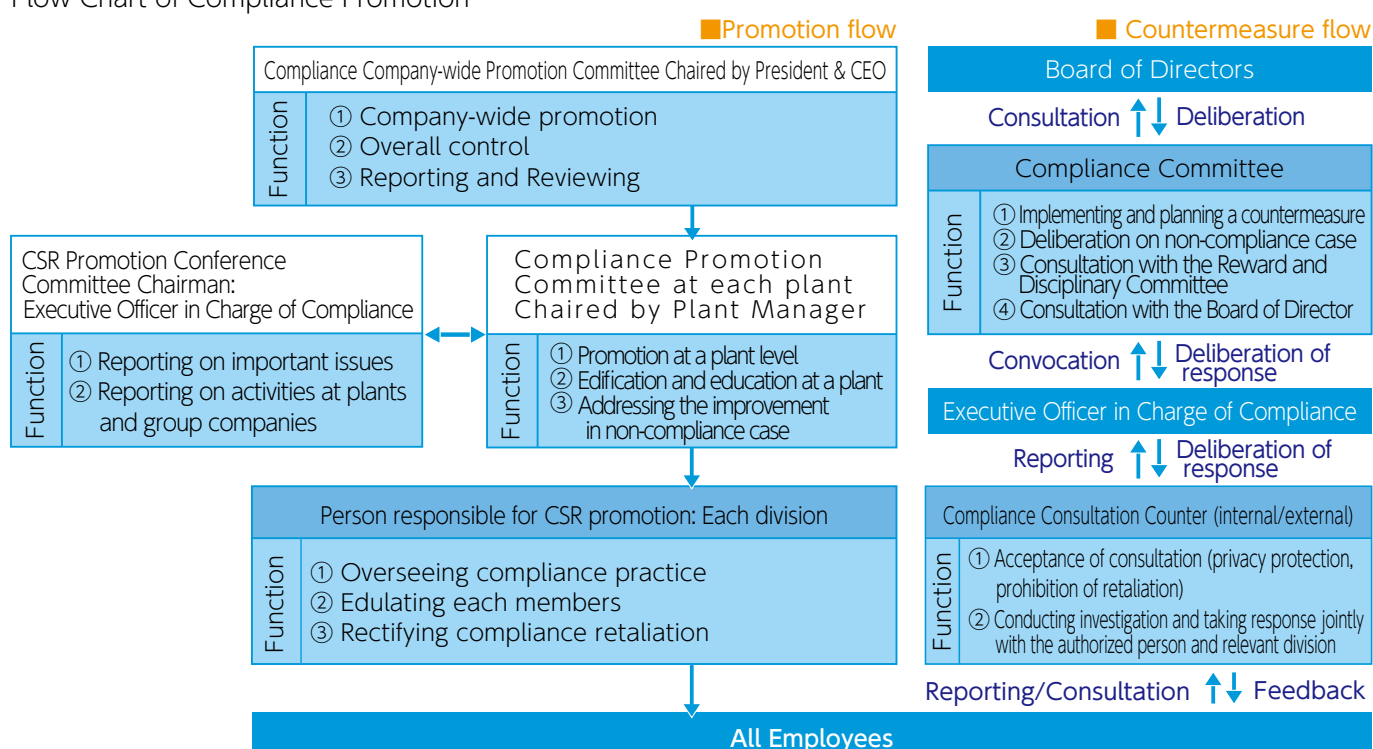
Flow Chart of Compliance Promotion

■Promotion flow

■ Countermeasure flow

Compliance Company-wide Promotion Committee Chaired by President & CEO

Function
① Company-wide promotion
② Overall control
③ Reporting and Reviewing

Board of Directors

Consultation Deliberation

Compliance Committee

Function
① Implementing and planning a countermeasure
② Deliberation on non-compliance case
③ Consultation with the Reward and Disciplinary Committee
④ Consultation with the Board of Director

CSR Promotion Conference
Committee Chairman:
Executive Officer in Charge of Compliance

Function
① Reporting on important issues
② Reporting on activities at plants and group companies

Compliance Promotion Committee at each plant Chaired by Plant Manager

Function
① Promotion at a plant level
② Edification and education at a plant
③ Addressing the improvement in non-compliance case

Convocation Deliberation of response

Executive Officer in Charge of Compliance

Reporting Deliberation of response

Person responsible for CSR promotion: Each division

Function
① Overseeing compliance practice
② Edulating each members
③ Rectifying compliance retaliation

Compliance Consultation Counter (internal/external)

Function
① Acceptance of consultation (privacy protection, prohibition of retaliation)
② Conducting investigation and taking response jointly with the authorized person and relevant division

Reporting/Consultation Feedback

All Employees